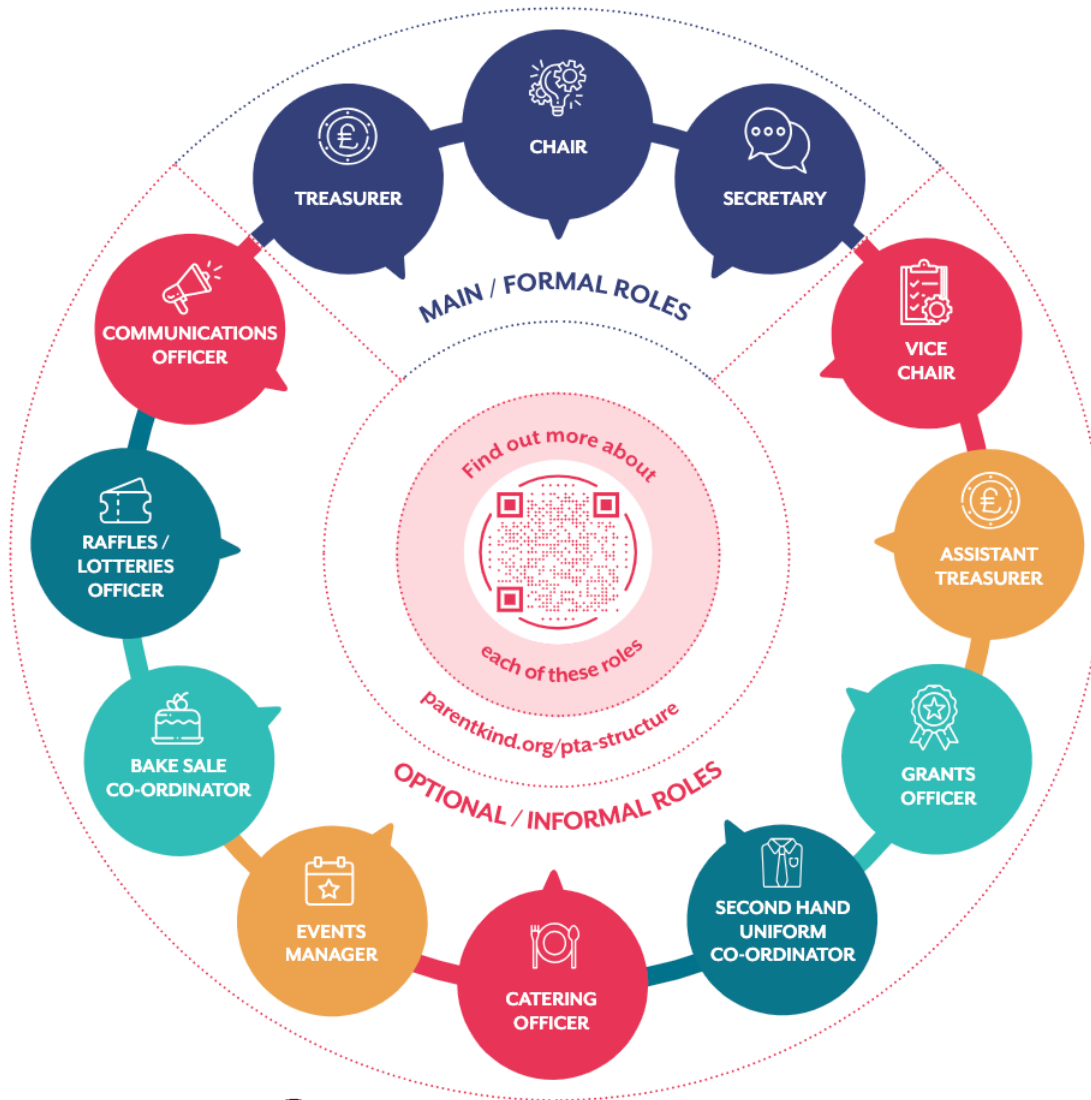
TREASURER

CHAIR

SECRETARY

MAIN / FORMAL ROLES

COMMUNICATIONS OFFICER

VICE CHAIR

Find out more about

each of these roles

parentkind.org/pta-structure

RAFFLES / LOTTERIES OFFICER

ASSISTANT TREASURER

BAKE SALE CO-ORDINATOR

GRANTS OFFICER

OPTIONAL / INFORMAL ROLES

EVENTS MANAGER

CATERING OFFICER

SECOND HAND UNIFORM CO-ORDINATOR